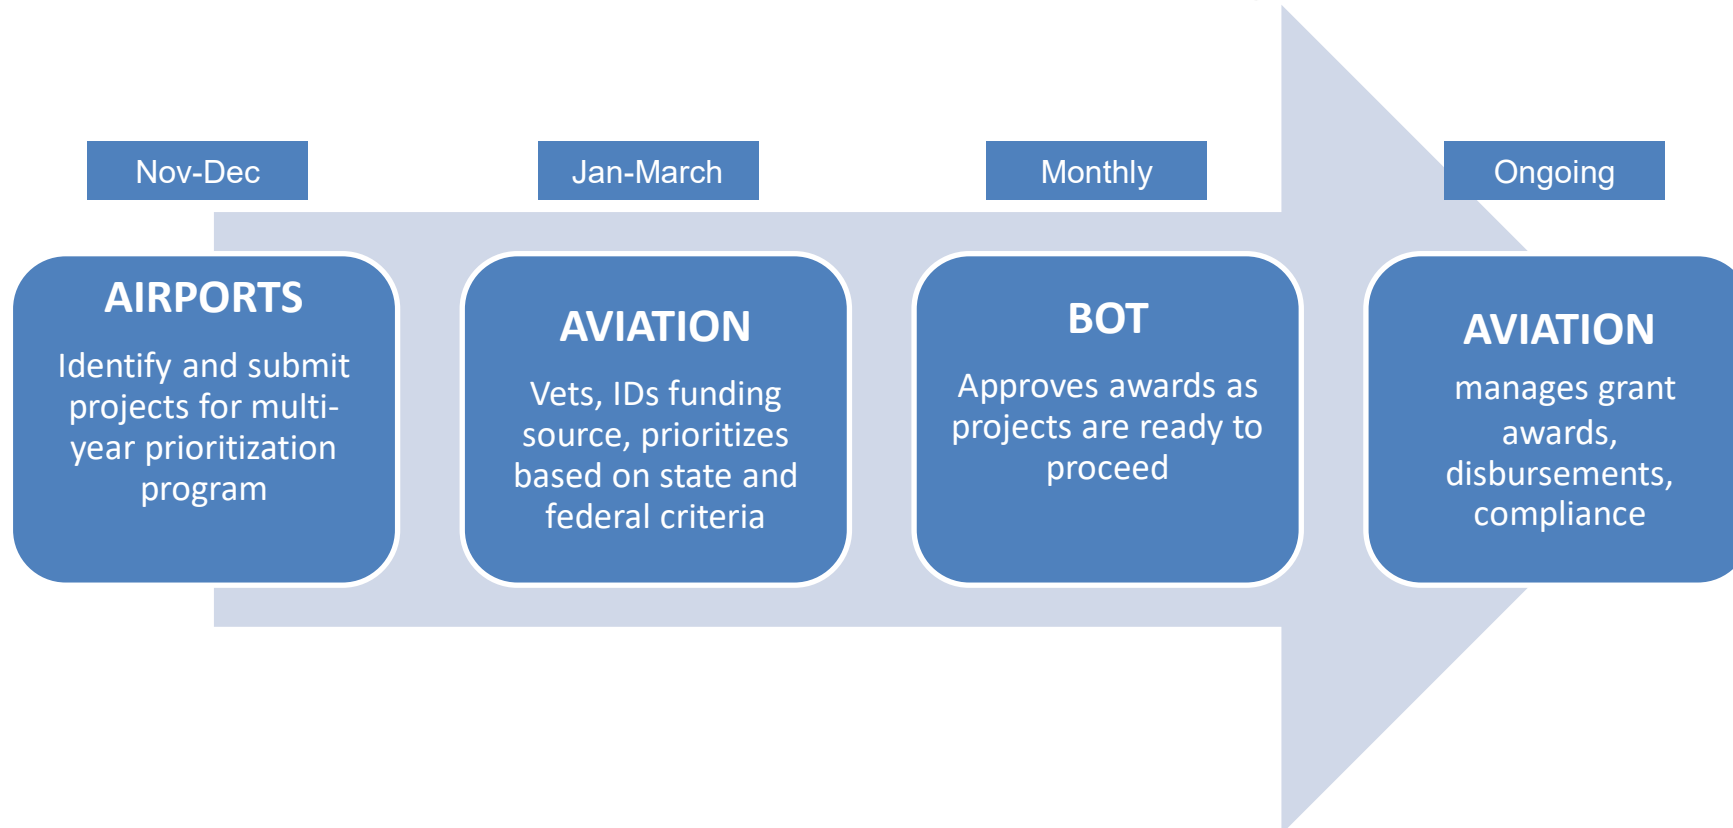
Nov-Dec

AIRPORTS

Identify and submit projects for multi-year prioritization program

Jan-March

AVIATION

Vets, IDs funding source, prioritizes based on state and federal criteria

Monthly

BOT

Approves awards as projects are ready to proceed

Ongoing

AVIATION

manages grant awards, disbursements, compliance